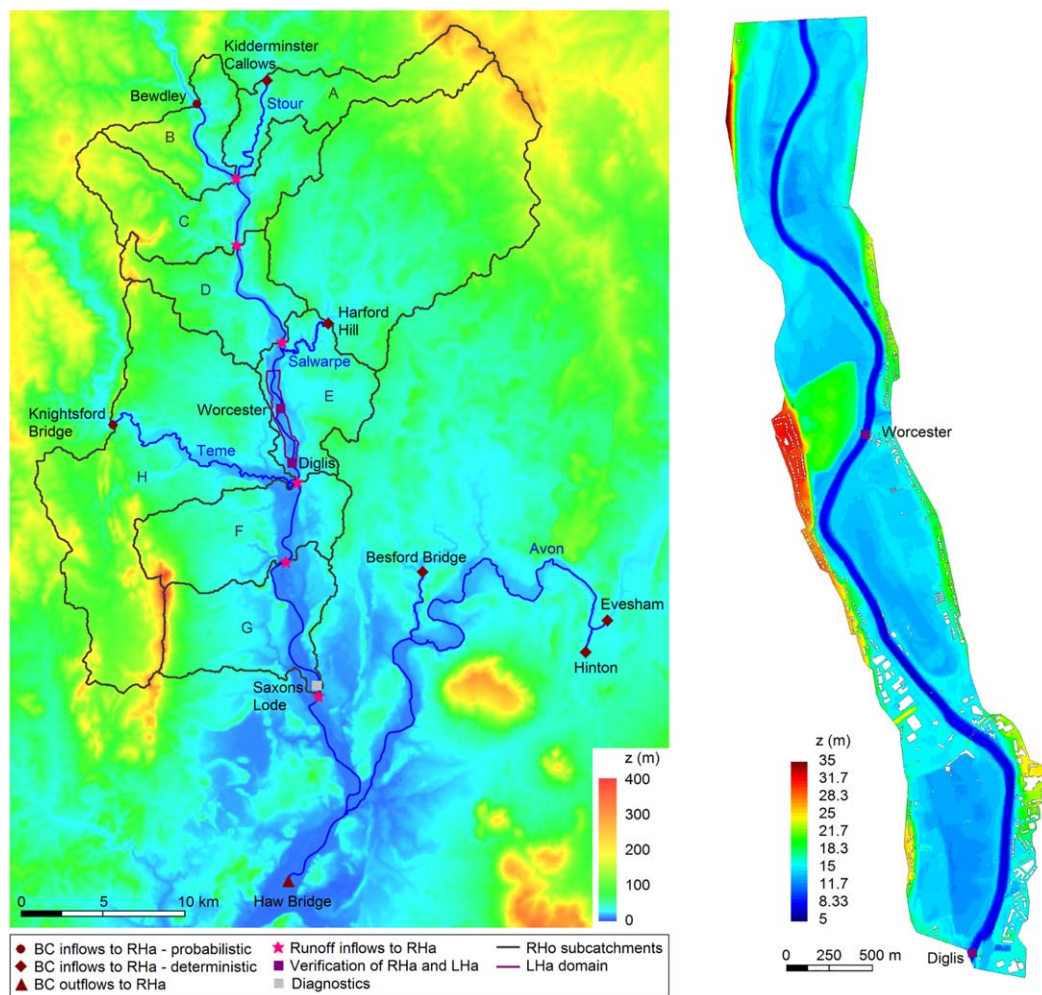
Kidderminster Callows
Bewdley
Stour
A
B
C
D
Harford Hill
Salwarpe
E
Knightsford Bridge
Worcester
Teme
Diglis
H
F
Besford Bridge
Avon
Evesham
Hinton
G
Saxons Lode
z (m)
400
300
200
100
0
0
5
10 km
Haw Bridge

Worcester
z (m)
35
31.7
28.3
25
21.7
18.3
15
11.7
8.33
5
0
250
500 m
Diglis

BC inflows to RHa - probabilistic
BC inflows to RHa - deterministic
BC outflows to RHa
Runoff inflows to RHa
Verification of RHa and LHa
Diagnostics
RHo subcatchments
LHa domain